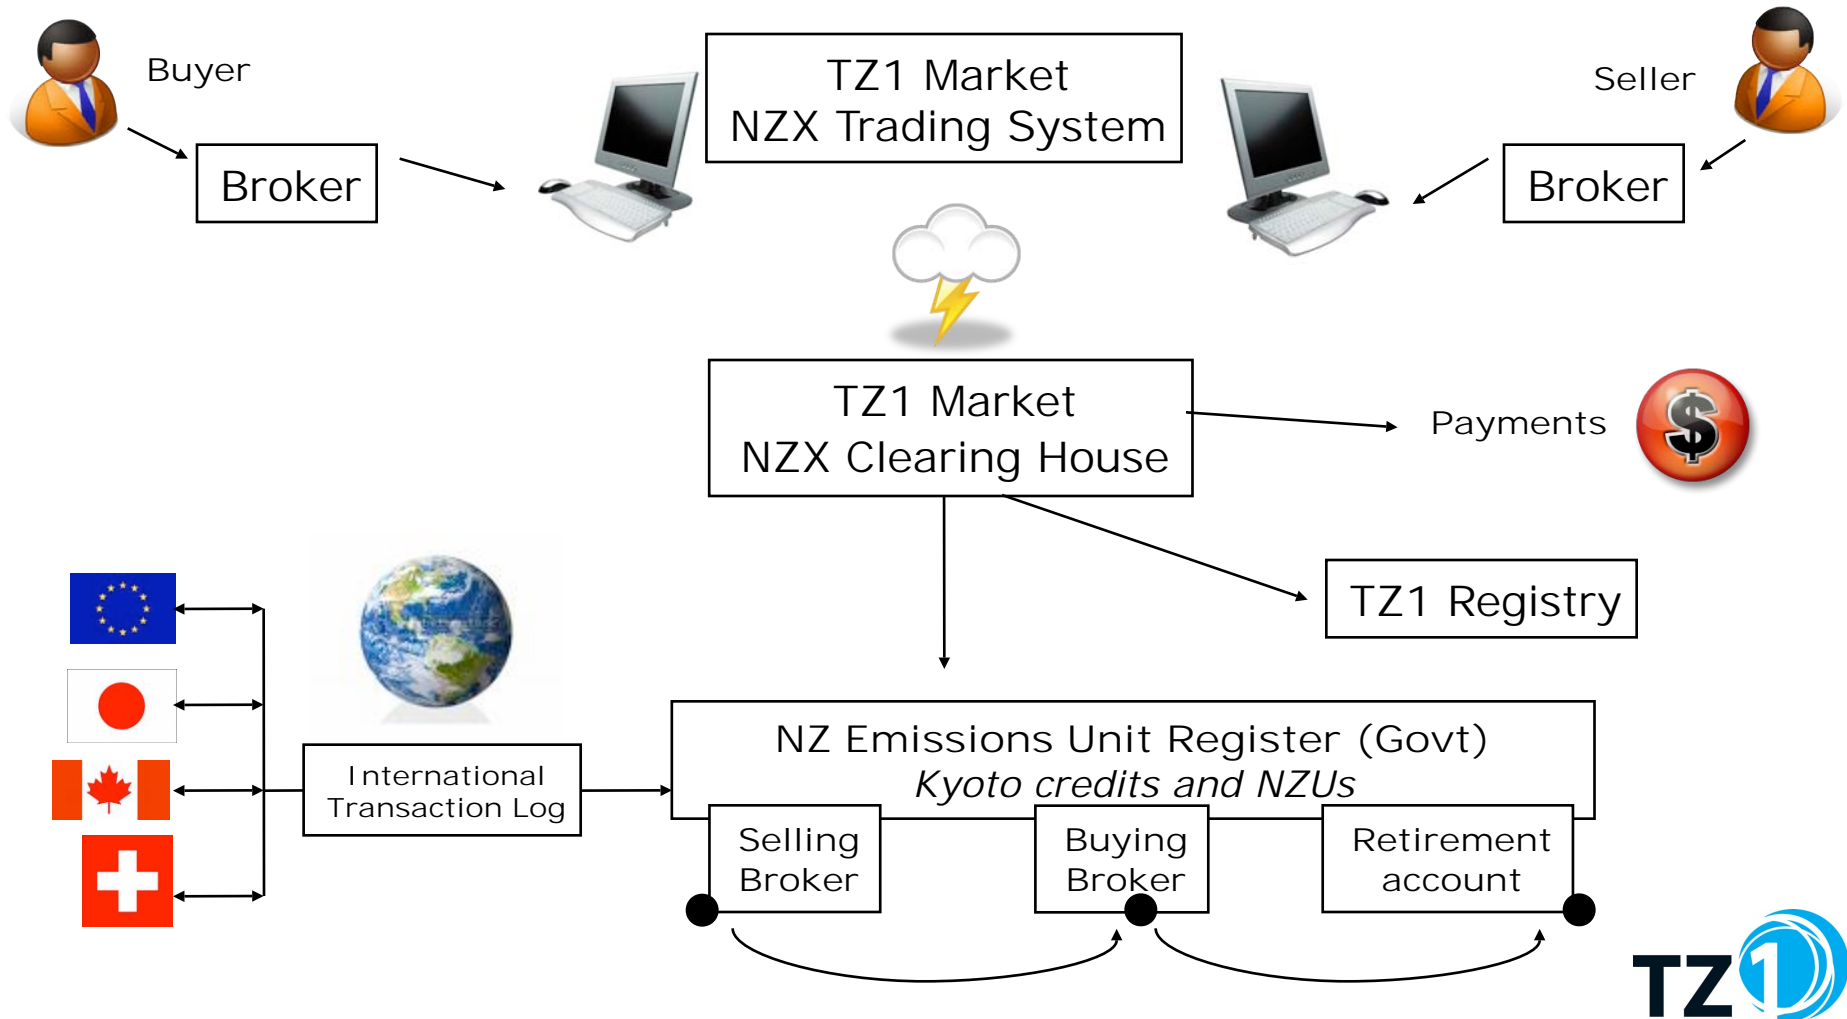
Buyer

Broker

TZ1 Market
NZX Trading System

Seller

Broker

TZ1 Market
NZX Clearing House

Payments

TZ1 Registry

International Transaction Log

NZ Emissions Unit Register (Govt)
*Kyoto credits and NZUs*

Selling Broker

Buying Broker

Retirement account

TZ1